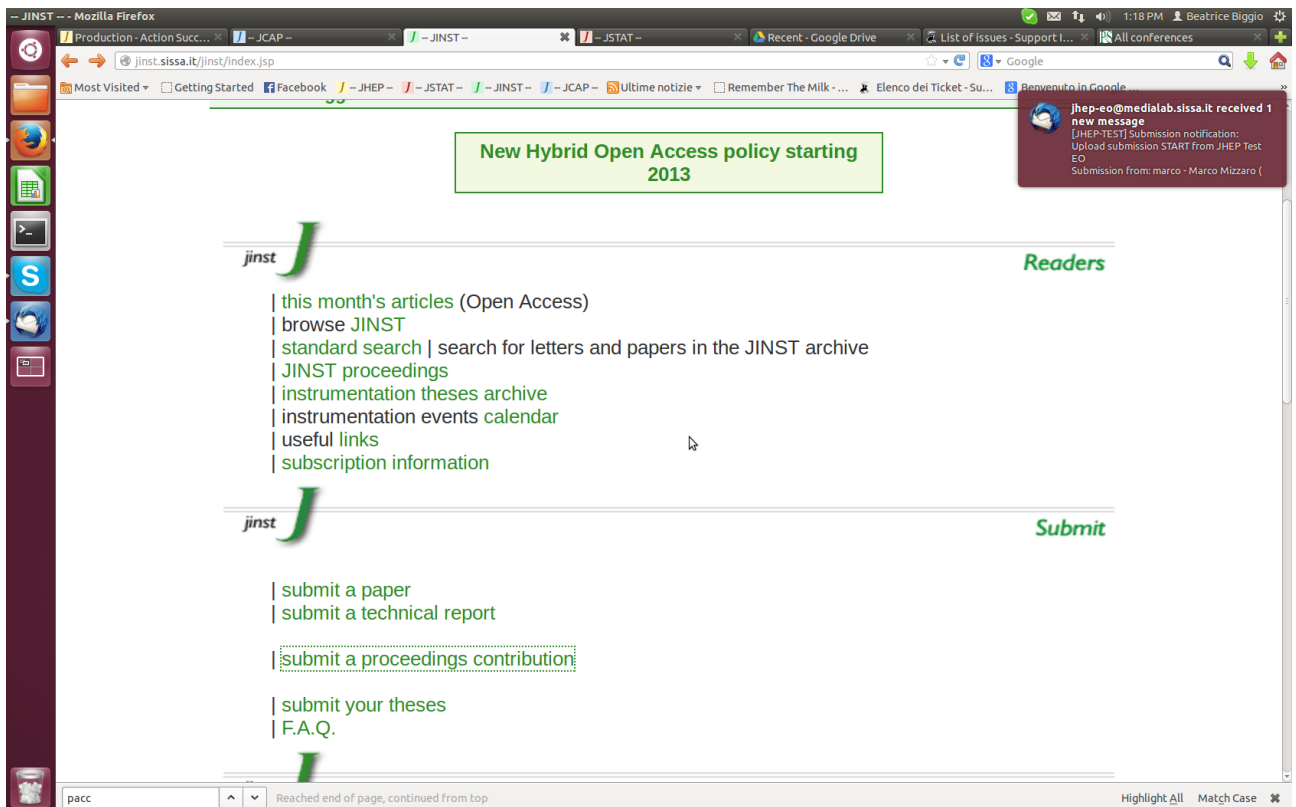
– JINST – - Mozilla Firefox

1:18 PM Beatrice Biggio

Production - Action Succ... ×
– JCAP – ×
– JINST – ×
– JSTAT – ×
Recent - Google Drive ×
List of issues - Support I... ×
All conferences ×

jinst.sissa.it/jinst/index.jsp

Google

Most Visited ▾ Getting Started Facebook – JHEP – – JSTAT – – JINST – – JCAP – Ultime notizie ▾ Remember The Milk - ... Elenco dei Ticket - Su... Benvenuto in Google ...

jhep-eo@medialab.sissa.it received 1 new message
[JHEP-TEST] Submission notification: Upload submission START from JHEP Test EO
Submission from: marco - Marco Mizzaro (

New Hybrid Open Access policy starting 2013

jinst J

Readers

| this month's articles (Open Access)
| browse JINST
| standard search | search for letters and papers in the JINST archive
| JINST proceedings
| instrumentation theses archive
| instrumentation events calendar
| useful links
| subscription information

jinst J

Submit

| submit a paper
| submit a technical report

| submit a proceedings contribution

| submit your theses
| F.A.Q.

pacc

Reached end of page, continued from top

Highlight All Match Case